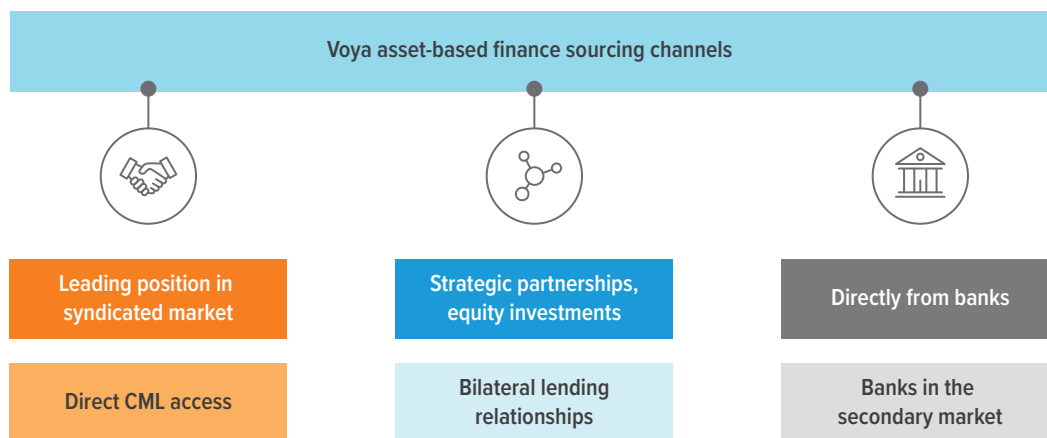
Voya asset-based finance sourcing channels

Leading position in syndicated market

Direct CML access

Strategic partnerships, equity investments

Bilateral lending relationships

Directly from banks

Banks in the secondary market